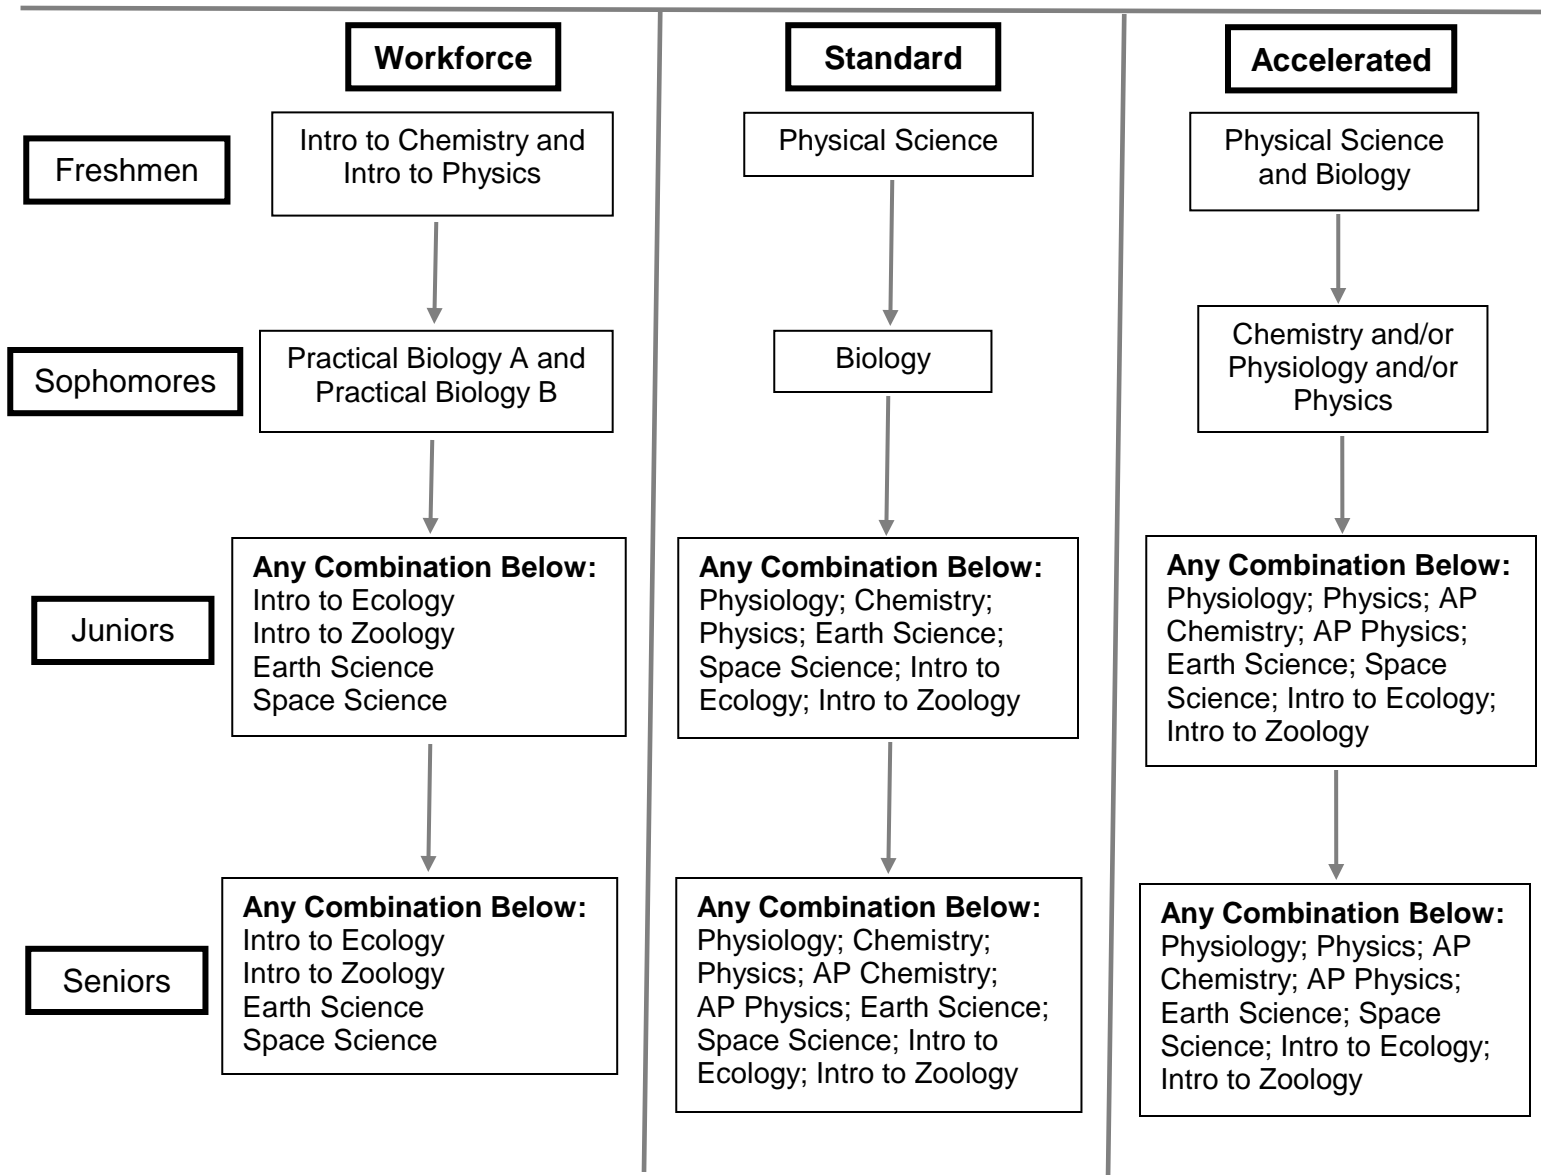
| | **Workforce** | **Standard** | **Accelerated** |
|---|---|---|---|
| Freshmen | Intro to Chemistry and Intro to Physics | Physical Science | Physical Science and Biology |
| Sophomores | Practical Biology A and Practical Biology B | Biology | Chemistry and/or Physiology and/or Physics |
| Juniors | **Any Combination Below:** Intro to Ecology Intro to Zoology Earth Science Space Science | **Any Combination Below:** Physiology; Chemistry; Physics; Earth Science; Space Science; Intro to Ecology; Intro to Zoology | **Any Combination Below:** Physiology; Physics; AP Chemistry; AP Physics; Earth Science; Space Science; Intro to Ecology; Intro to Zoology |
| Seniors | **Any Combination Below:** Intro to Ecology Intro to Zoology Earth Science Space Science | **Any Combination Below:** Physiology; Chemistry; Physics; AP Chemistry; AP Physics; Earth Science; Space Science; Intro to Ecology; Intro to Zoology | **Any Combination Below:** Physiology; Physics; AP Chemistry; AP Physics; Earth Science; Space Science; Intro to Ecology; Intro to Zoology |